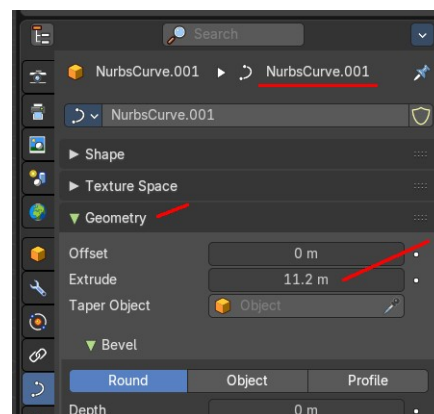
Search

NurbsCurve.001 ▸ NurbsCurve.001

NurbsCurve.001

▸ Shape

▸ Texture Space

▾ Geometry

| Offset | 0 m |
|---|---|
| Extrude | 11.2 m |
| Taper Object | Object |

▾ Bevel

| Round | Object | Profile |
|---|---|---|

Depth 0 m